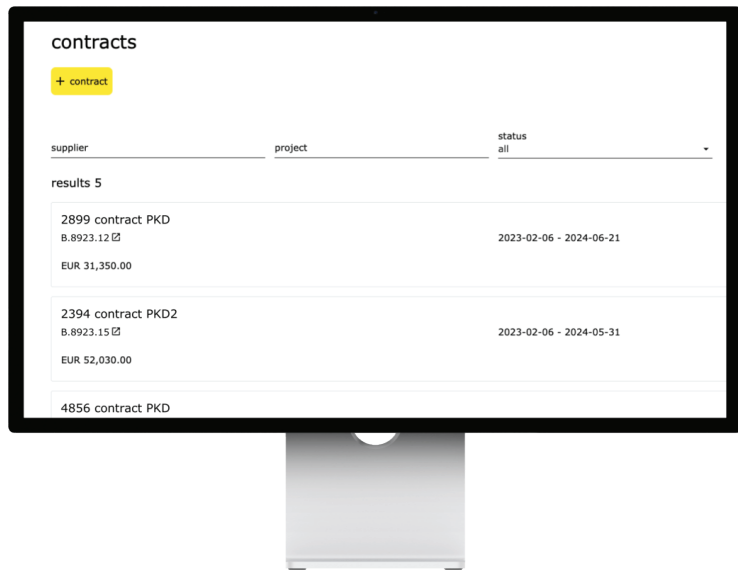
contracts

+ contract

supplier

project

status
all

results 5

2899 contract PKD
B.8923.12

2023-02-06 - 2024-06-21

EUR 31,350.00

2394 contract PKD2
B.8923.15

2023-02-06 - 2024-05-31

EUR 52,030.00

4856 contract PKD